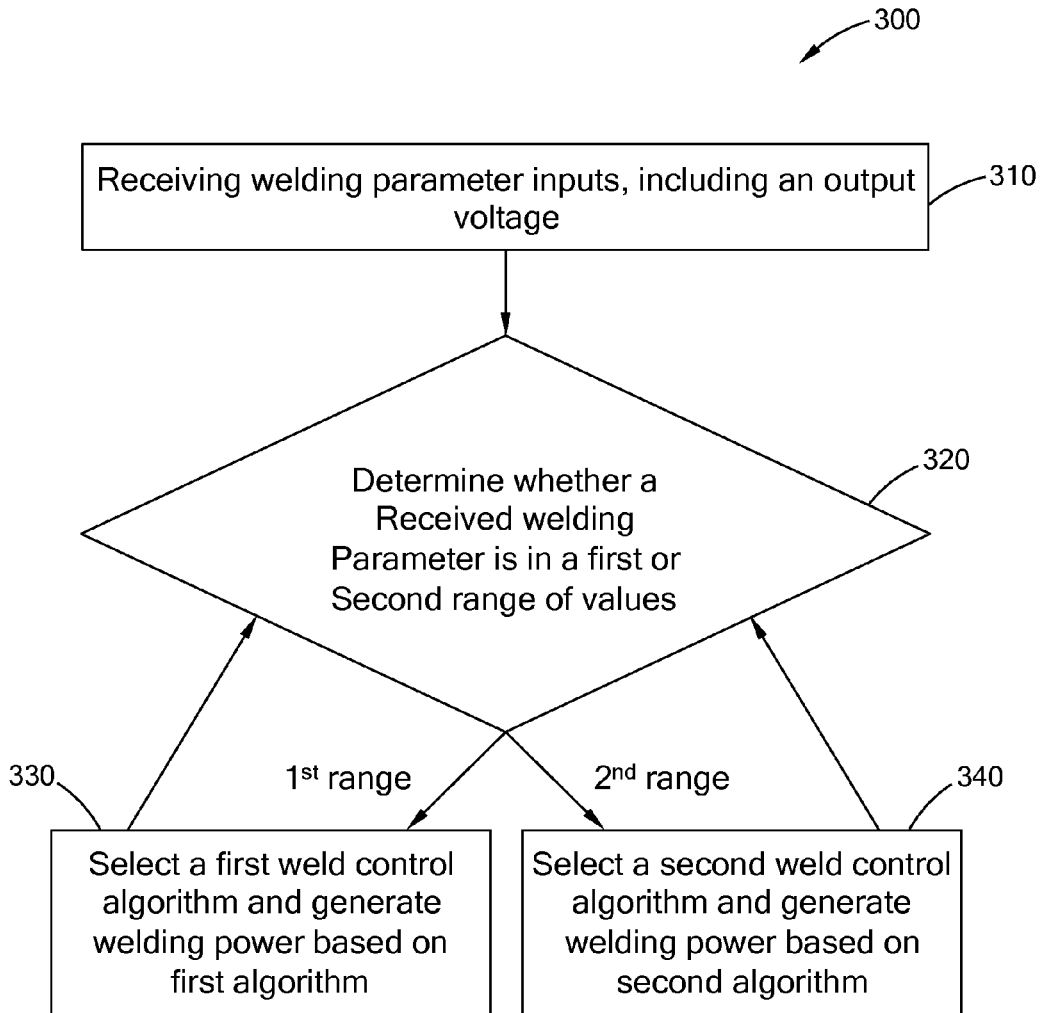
300

Receiving welding parameter inputs, including an output voltage

310

Determine whether a Received welding Parameter is in a first or Second range of values

320

330

1$^{st}$ range

2$^{nd}$ range

340

Select a first weld control algorithm and generate welding power based on first algorithm

Select a second weld control algorithm and generate welding power based on second algorithm